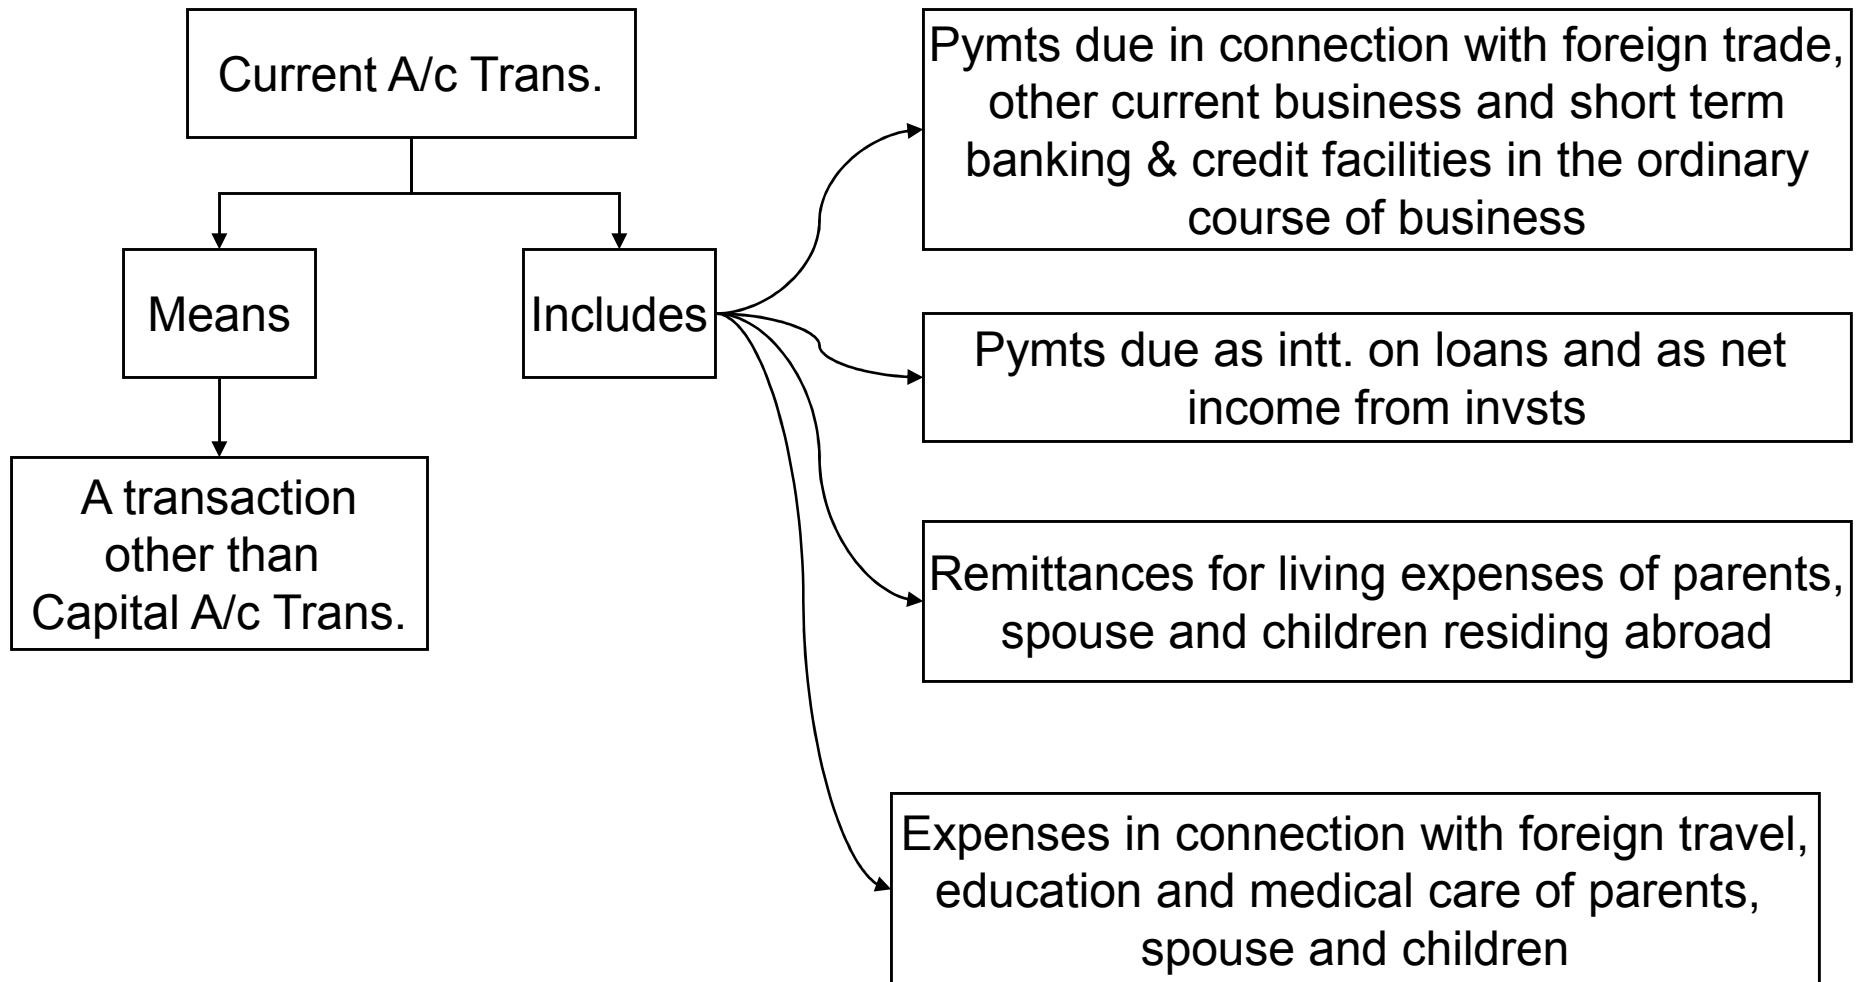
Current A/c Trans.

Means

A transaction other than Capital A/c Trans.

Includes

Pymts due in connection with foreign trade, other current business and short term banking & credit facilities in the ordinary course of business

Pymts due as intt. on loans and as net income from invsts

Remittances for living expenses of parents, spouse and children residing abroad

Expenses in connection with foreign travel, education and medical care of parents, spouse and children